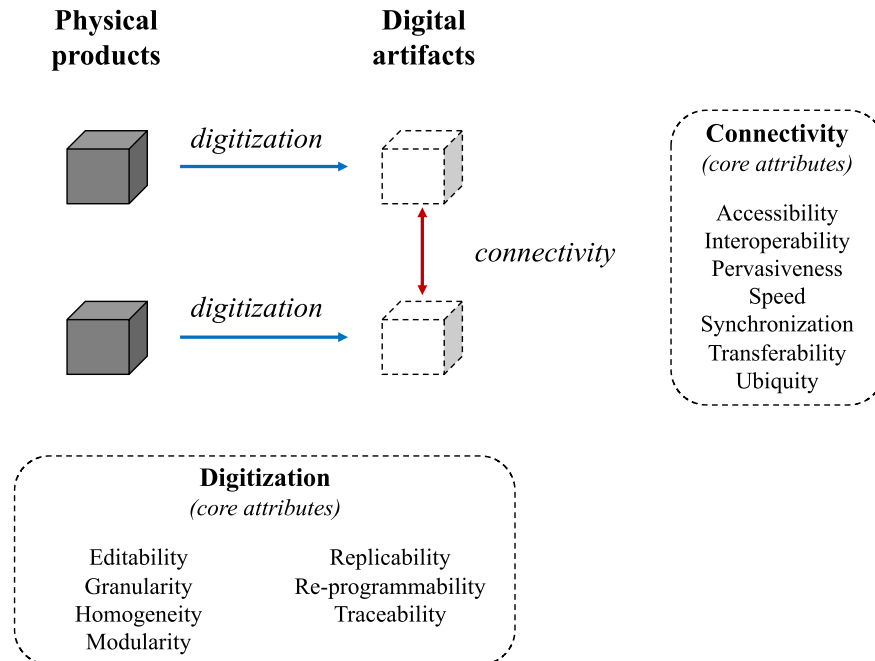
Physical products

Digital artifacts

digitization

digitization

connectivity

Connectivity
(core attributes)

Accessibility
Interoperability
Pervasiveness
Speed
Synchronization
Transferability
Ubiquity

Digitization
(core attributes)

Editability
Granularity
Homogeneity
Modularity

Replicability
Re-programmability
Traceability